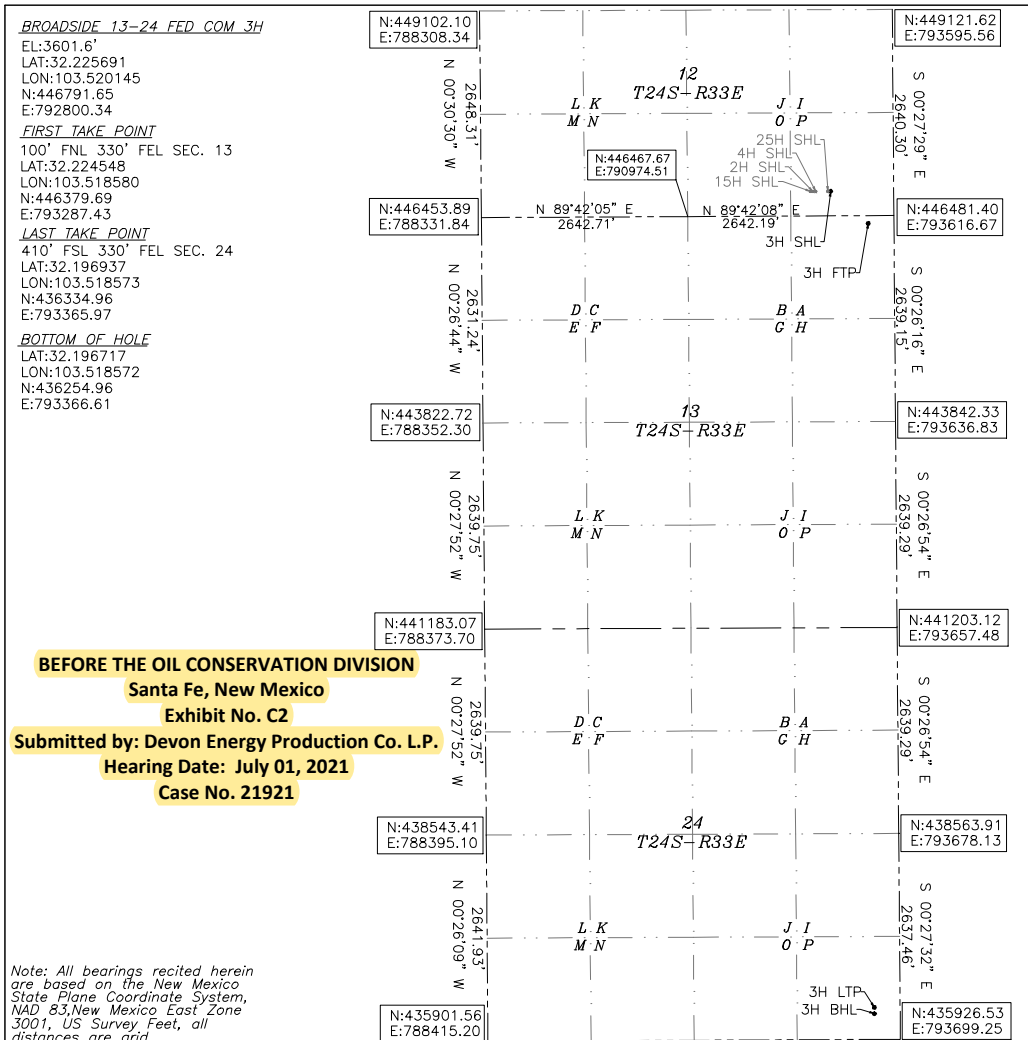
BROADSIDE 13-24 FED COM 3H
EL:3601.6'
LAT:32.225691
LON:103.520145
N:446791.65
E:792800.34
FIRST TAKE POINT
100' FNL 330' FEL SEC. 13
LAT:32.224548
LON:103.518580
N:446379.69
E:793287.43
LAST TAKE POINT
410' FSL 330' FEL SEC. 24
LAT:32.196937
LON:103.518573
N:436334.96
E:793365.97
BOTTOM OF HOLE
LAT:32.196717
LON:103.518572
N:436254.96
E:793366.61

N:449102.10
E:788308.34

N:449121.62
E:793595.56

12
T24S-R33E

N 00°30'30" W
2648.31'

S 00°27'29" E
2640.30'

L K
M N

J I
O P

N:446467.67
E:790974.51

25H SHL
4H SHL
2H SHL
15H SHL

N:446453.89
E:788331.84

N 89°42'05" E
2642.71'

N 89°42'08" E
2642.19'

N:446481.40
E:793616.67

3H SHL
3H FTP

N 00°26'44" W
2631.24'

S 00°26'16" E
2639.15'

D C
E F

B A
G H

N:443822.72
E:788352.30

13
T24S-R33E

N:443842.33
E:793636.83

N 00°27'52" W
2639.75'

S 00°26'54" E
2639.29'

L K
M N

J I
O P

N:441183.07
E:788373.70

N:441203.12
E:793657.48

BEFORE THE OIL CONSERVATION DIVISION
Santa Fe, New Mexico
Exhibit No. C2
Submitted by: Devon Energy Production Co. L.P.
Hearing Date: July 01, 2021
Case No. 21921

N 00°27'52" W
2639.75'

S 00°26'54" E
2639.29'

D C
E F

B A
G H

N:438543.41
E:788395.10

24
T24S-R33E

N:438563.91
E:793678.13

N 00°26'09" W
2641.93'

S 00°27'32" E
2637.46'

L K
M N

J I
O P

3H LTP
3H BHL

Note: All bearings recited herein are based on the New Mexico State Plane Coordinate System, NAD 83,New Mexico East Zone 3001, US Survey Feet, all distances are grid.

N:435901.56
E:788415.20

N:435926.53
E:793699.25